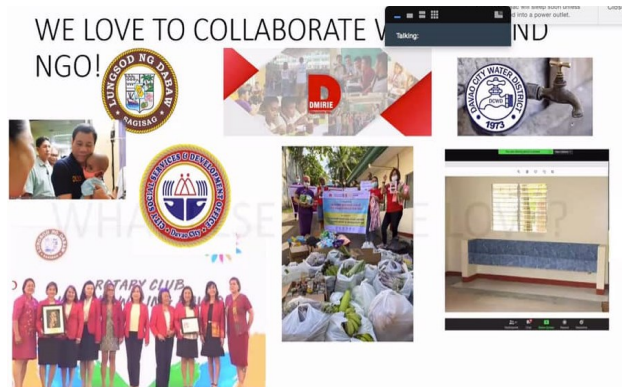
WE LOVE TO COLLABORATE W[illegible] ND NGO!

Talking:

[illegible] will sleep soon unless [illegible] into a power outlet.

Clos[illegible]

LUNGSOD NG DABAW
BAGISAG

DMIRIE

DAVAO CITY WATER DISTRICT
DCWD
1973

CITY SOCIAL SERVICES & DEVELOPMENT OFFICE
Davao City

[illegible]RETARY CLUB